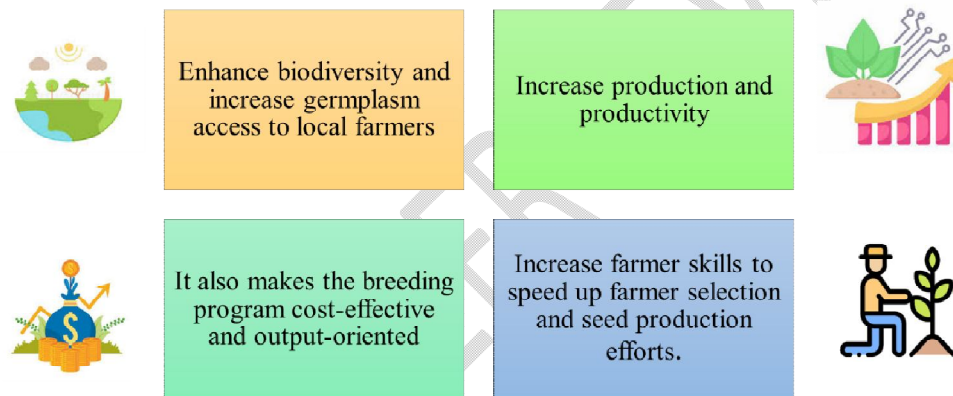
Enhance biodiversity and increase germplasm access to local farmers

Increase production and productivity

It also makes the breeding program cost-effective and output-oriented

Increase farmer skills to speed up farmer selection and seed production efforts.